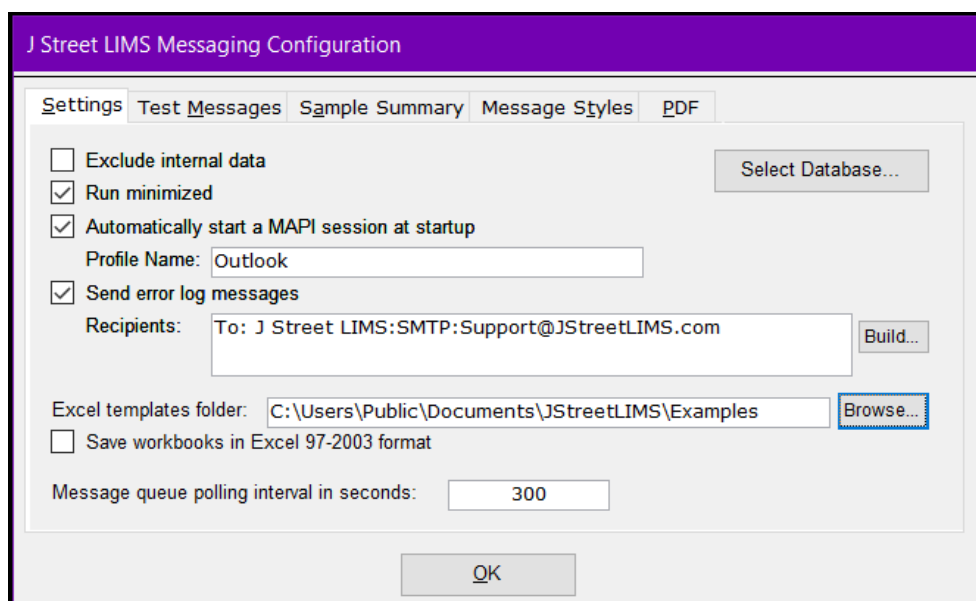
J Street LIMS Messaging Configuration

Settings | Test Messages | Sample Summary | Message Styles | PDF

Exclude internal data

Select Database...

Run minimized

Automatically start a MAPI session at startup

Profile Name: Outlook

Send error log messages

Recipients: To: J Street LIMS:SMTP:Support@JStreetLIMS.com

Build...

Excel templates folder: C:\Users\Public\Documents\JStreetLIMS\Examples

Browse...

Save workbooks in Excel 97-2003 format

Message queue polling interval in seconds: 300

OK